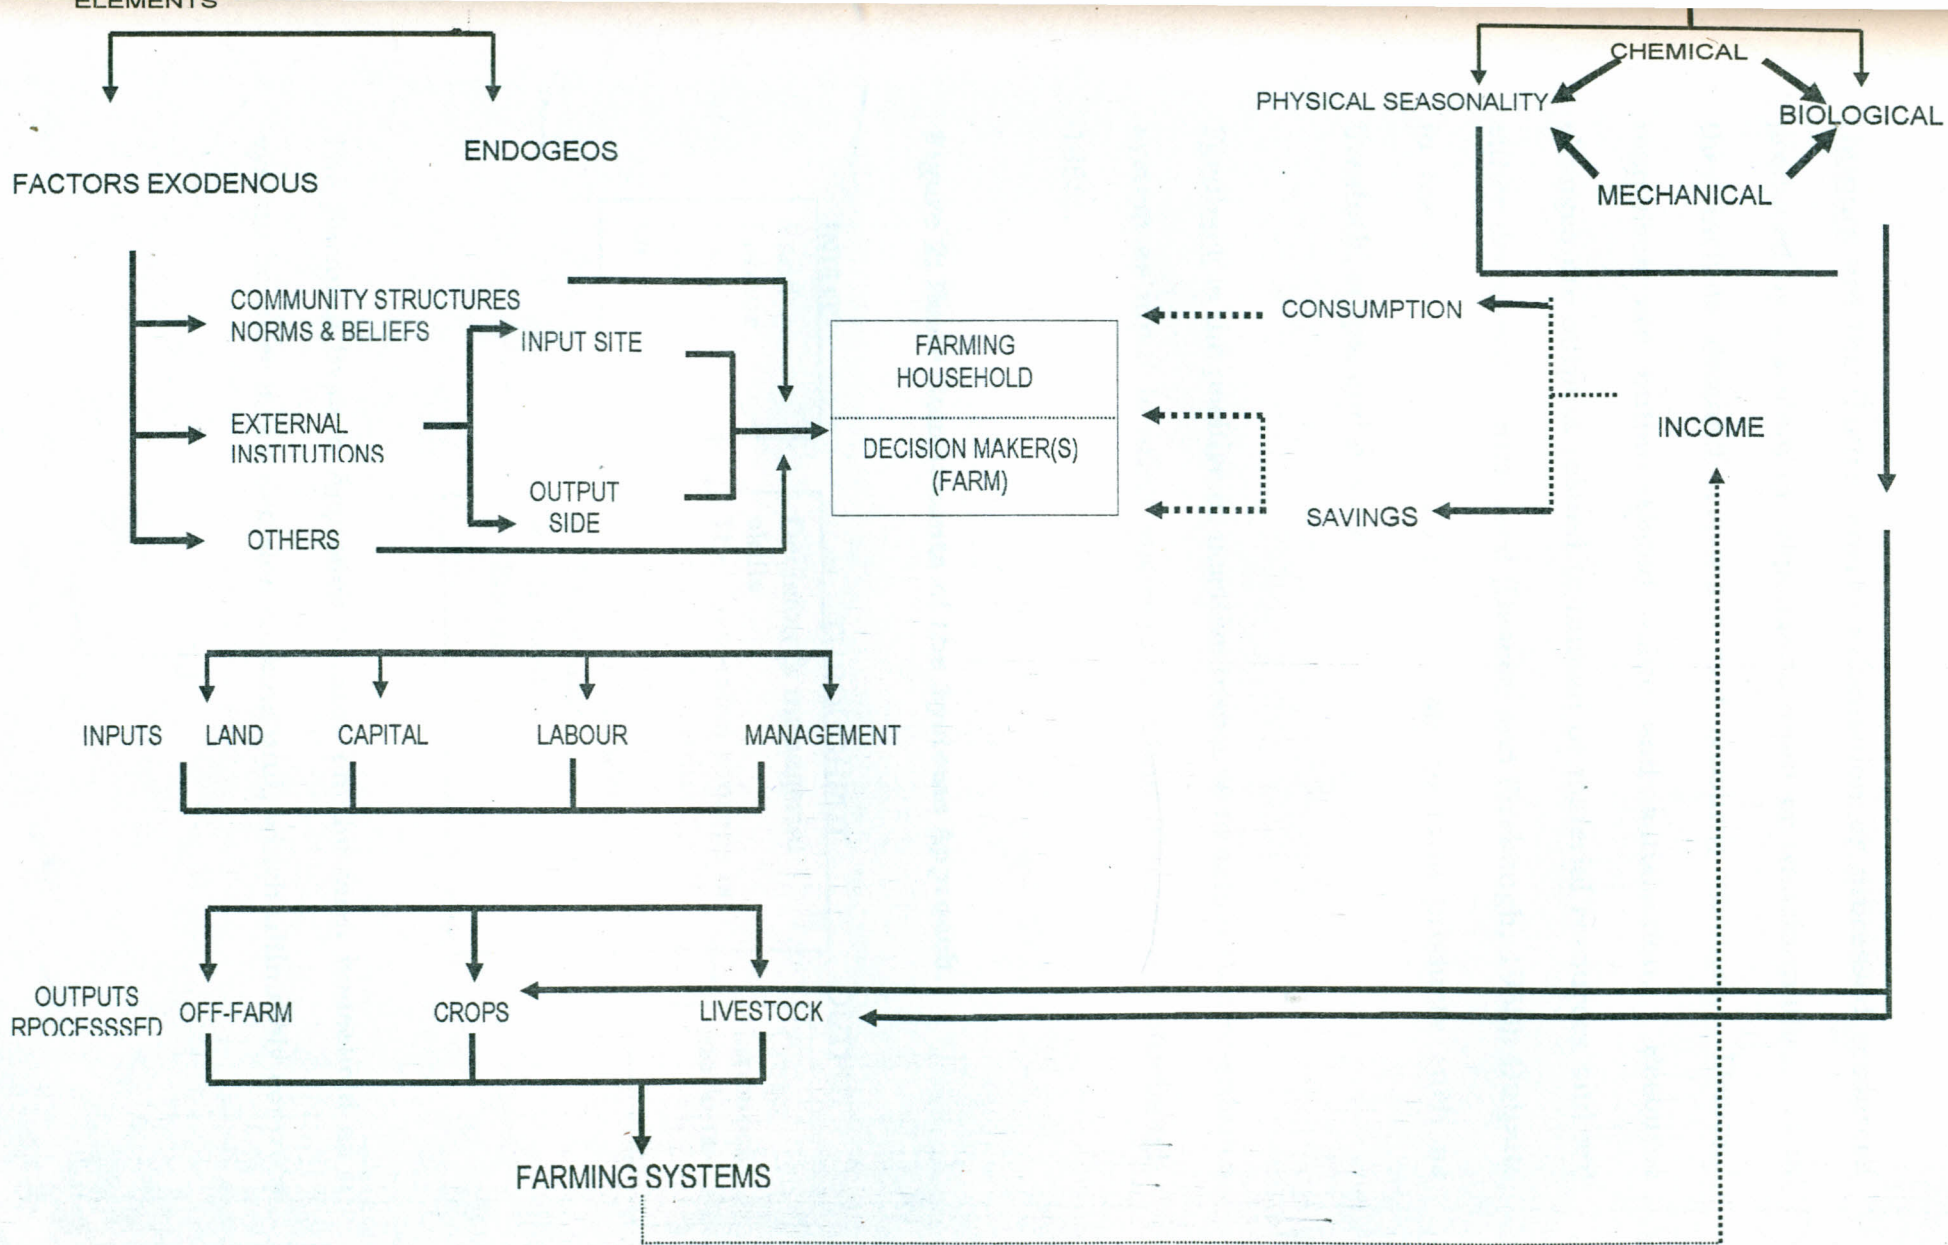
ELEMENTS

FACTORS EXODENOUS

ENDOGEOS

CHEMICAL

PHYSICAL SEASONALITY

BIOLOGICAL

MECHANICAL

COMMUNITY STRUCTURES NORMS & BELIEFS

INPUT SITE

EXTERNAL INSTITUTIONS

OUTPUT SIDE

OTHERS

FARMING HOUSEHOLD

DECISION MAKER(S) (FARM)

CONSUMPTION

INCOME

SAVINGS

INPUTS LAND CAPITAL LABOUR MANAGEMENT

OUTPUTS RPOCESSSED OFF-FARM CROPS LIVESTOCK

FARMING SYSTEMS